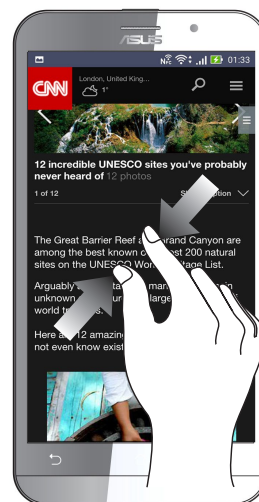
ASUS

01:33

CNN London, United King... 1°

12 incredible UNESCO sites you've probably never heard of 12 photos

1 of 12

S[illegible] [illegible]tion

The Great Barrier Reef a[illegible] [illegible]rand Canyon are among the best known o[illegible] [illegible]st 200 natural sites on the UNESCO Wor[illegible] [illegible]tage List.

Arguably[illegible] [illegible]ta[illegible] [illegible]ma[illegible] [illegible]n unknown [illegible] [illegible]large world t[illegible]

Here a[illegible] 12 amazing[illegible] not even know exist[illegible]